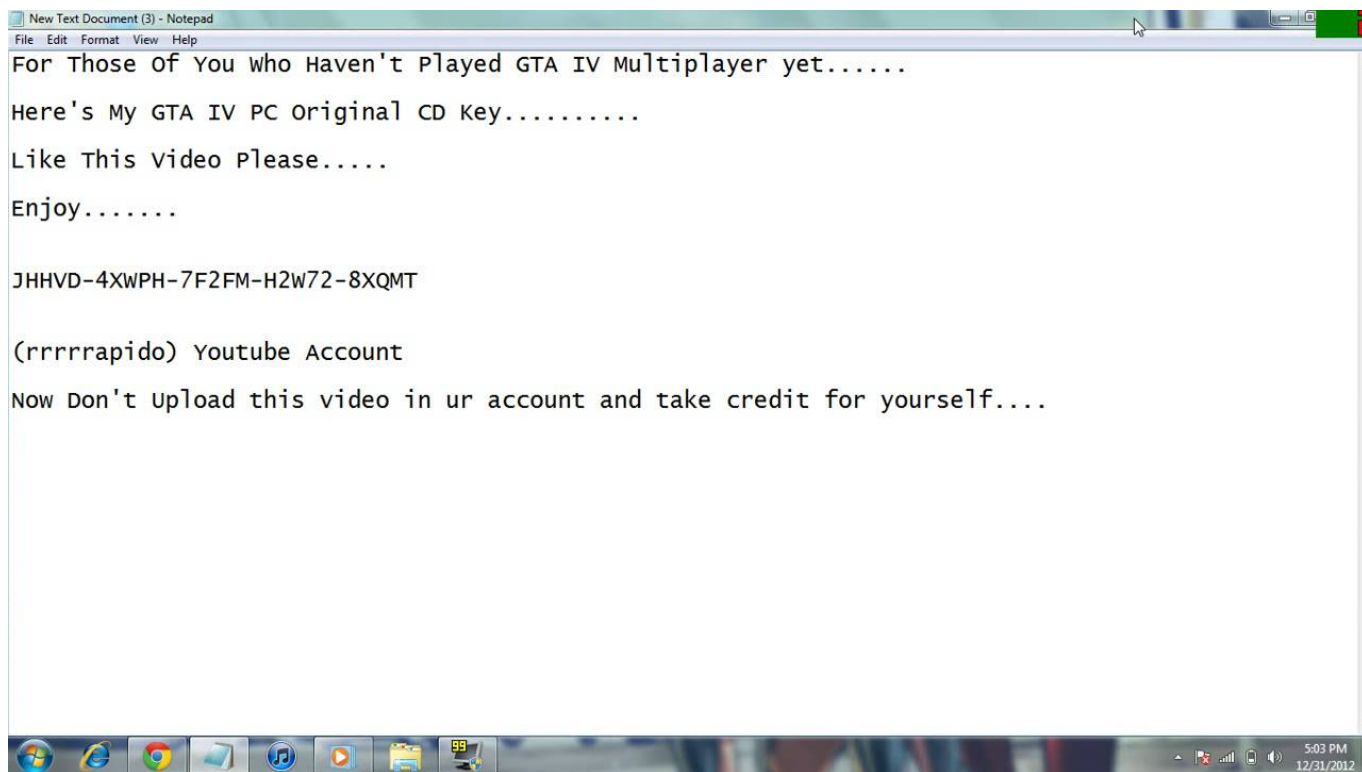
New Text Document (3) - Notepad
File Edit Format View Help
For Those Of You Who Haven't Played GTA IV Multiplayer yet......

Here's My GTA IV PC Original CD Key..........

Like This Video Please.....

Enjoy.......

JHHVD-4XWPH-7F2FM-H2W72-8XQMT

(rrrrrapido) Youtube Account

Now Don't Upload this video in ur account and take credit for yourself....

5:03 PM
12/31/2012